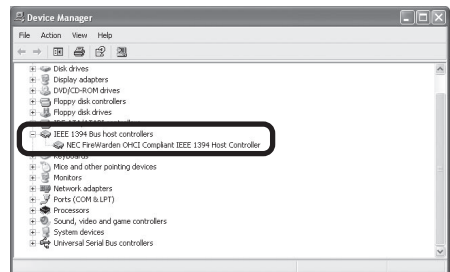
Device Manager

File Action View Help

Disk drives
Display adapters
DVD/CD-ROM drives
Floppy disk controllers
Floppy disk drives
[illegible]
IEEE 1394 Bus host controllers
NEC FireWarden OHCI Compliant IEEE 1394 Host Controller
Keyboards
Mice and other pointing devices
Monitors
Network adapters
Ports (COM & LPT)
Processors
Sound, video and game controllers
System devices
Universal Serial Bus controllers